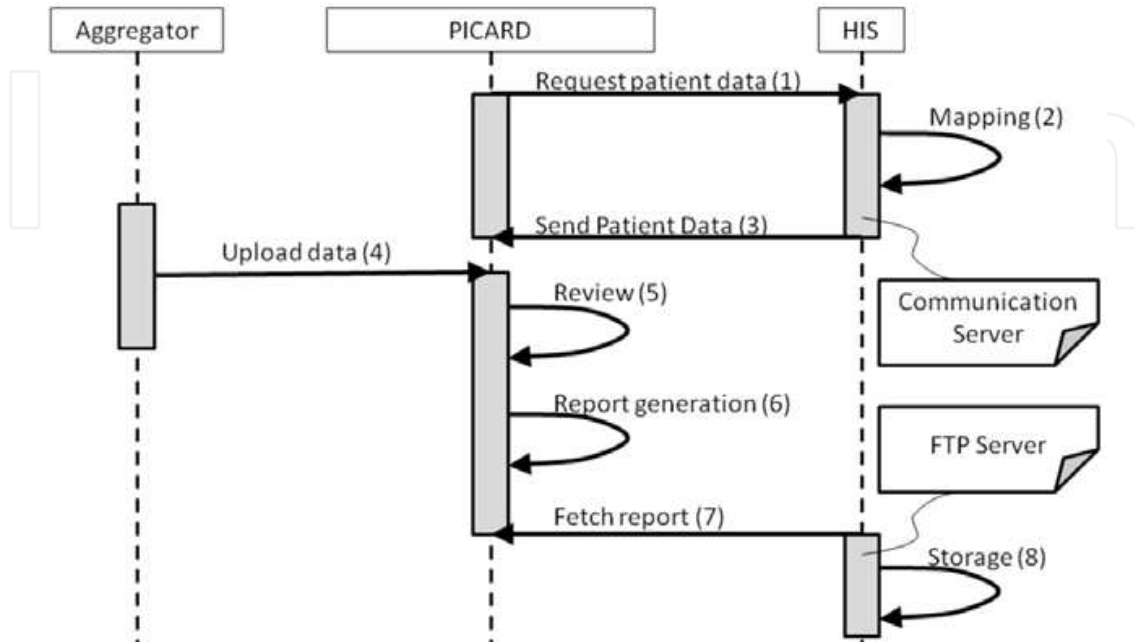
Aggregator

PICARD

HIS

Request patient data (1)

Mapping (2)

Send Patient Data (3)

Upload data (4)

Communication Server

Review (5)

Report generation (6)

FTP Server

Fetch report (7)

Storage (8)